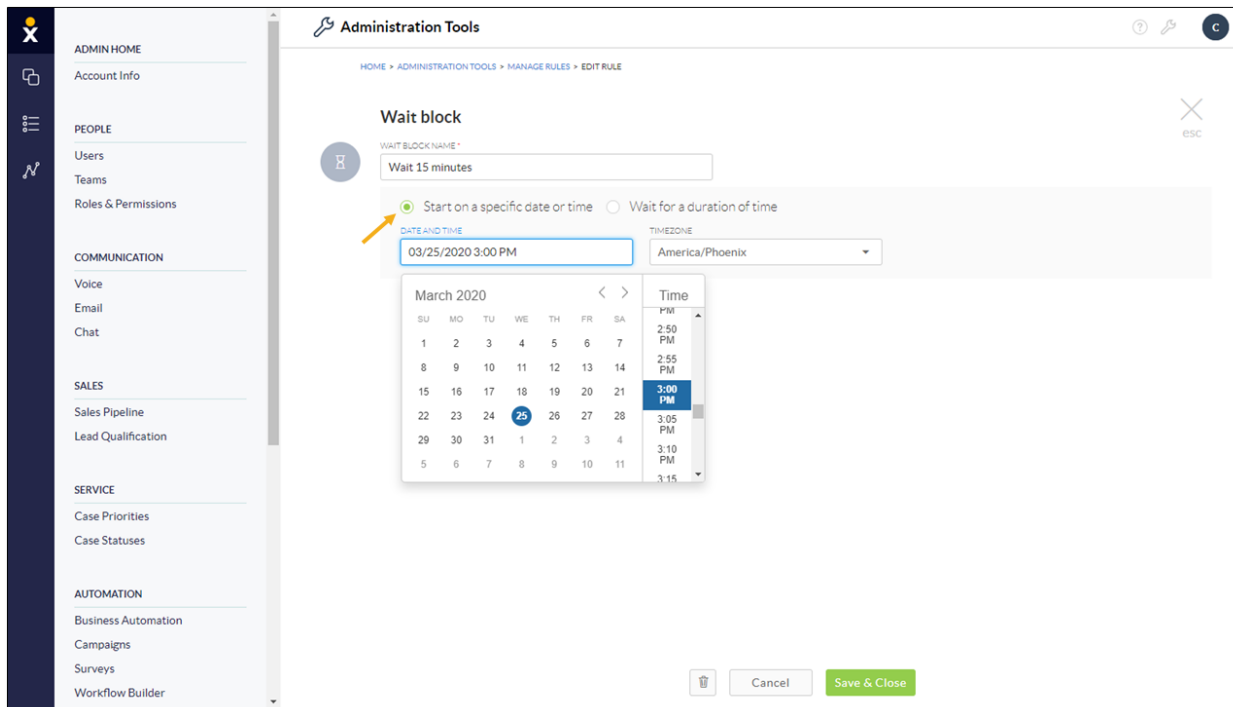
ADMIN HOME
Account Info

PEOPLE
Users
Teams
Roles & Permissions

COMMUNICATION
Voice
Email
Chat

SALES
Sales Pipeline
Lead Qualification

SERVICE
Case Priorities
Case Statuses

AUTOMATION
Business Automation
Campaigns
Surveys
Workflow Builder

Administration Tools

C

HOME > ADMINISTRATION TOOLS > MANAGE RULES > EDIT RULE

Wait block

esc

WAIT BLOCK NAME *
Wait 15 minutes

Start on a specific date or time
Wait for a duration of time

DATE AND TIME
03/25/2020 3:00 PM

TIMEZONE
America/Phoenix

March 2020

| SU | MO | TU | WE | TH | FR | SA |
|---|---|---|---|---|---|---|
| 1 | 2 | 3 | 4 | 5 | 6 | 7 |
| 8 | 9 | 10 | 11 | 12 | 13 | 14 |
| 15 | 16 | 17 | 18 | 19 | 20 | 21 |
| 22 | 23 | 24 | 25 | 26 | 27 | 28 |
| 29 | 30 | 31 | 1 | 2 | 3 | 4 |
| 5 | 6 | 7 | 8 | 9 | 10 | 11 |

Time
PM
2:50 PM
2:55 PM
3:00 PM
3:05 PM
3:10 PM
3:15

Cancel
Save & Close